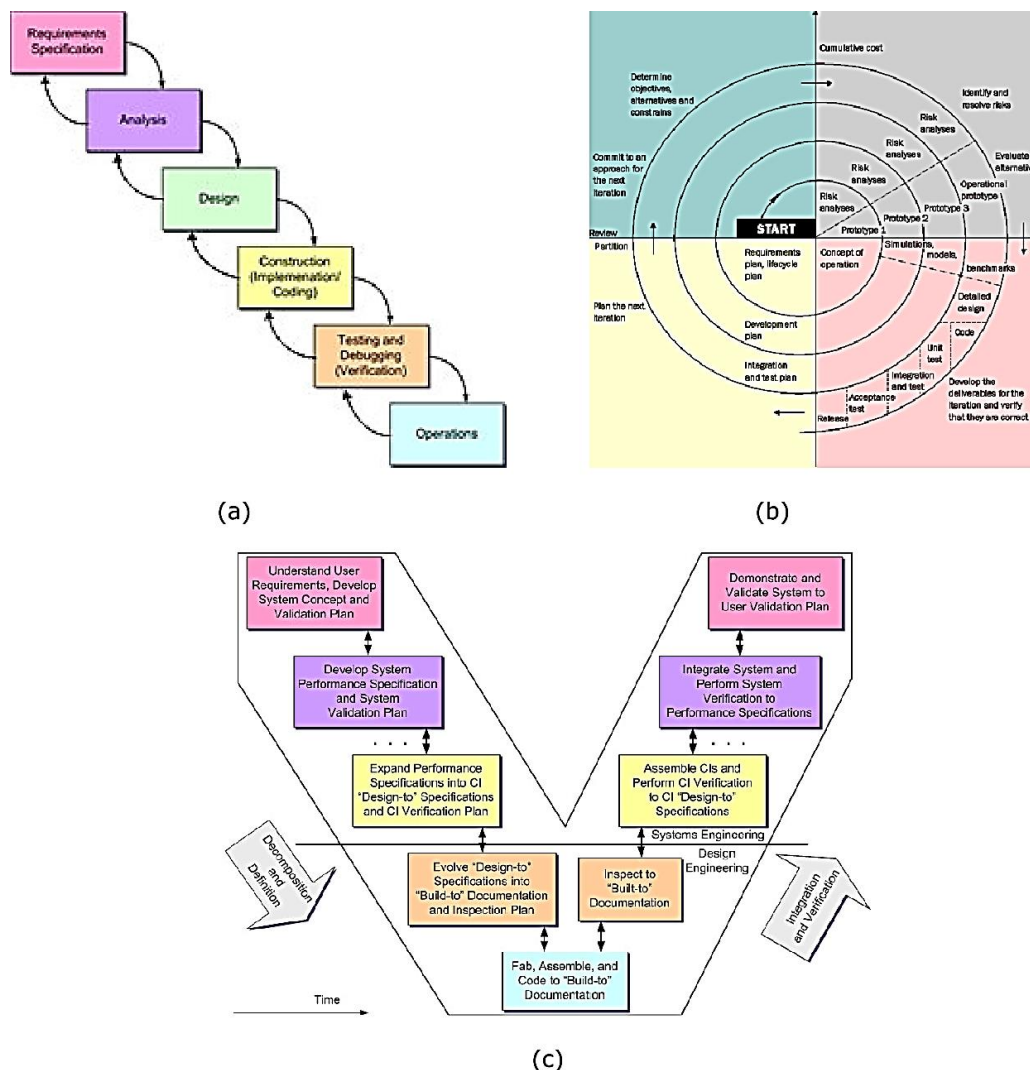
Requirements Specification

Analysis

Design

Construction (Implementation/ Coding)

Testing and Debugging (Verification)

Operations

(a)

Cumulative cost

Determine objectives, alternatives and constrains

Identify and resolve risks

Risk analyses

Risk analyses

Evaluate alternativ

Risk analyses

Operational prototype

Commit to an approach for the next iteration

Risk analyses

Prototype 3

Prototype 2

Prototype 1

START

Review

Partition

Requirements plan, lifecycle plan

Concept of operation

Simulations, models, benchmarks

Detailed design

Plan the next iteration

Development plan

Code

Unit test

Integration and test plan

Integration and test

Acceptance test

Release

Develop the deliverables for the iteration and verify that they are correct

(b)

Understand User Requirements, Develop System Concept and Validation Plan

Develop System Performance Specification and System Validation Plan

Expand Performance Specifications into CI "Design-to" Specifications and CI Verification Plan

Demonstrate and Validate System to User Validation Plan

Integrate System and Perform System Verification to Performance Specifications

Assemble CIs and Perform CI Verification to CI "Design-to" Specifications

Systems Engineering

Design Engineering

Decomposition and Definition

Evolve "Design-to" Specifications into "Build-to" Documentation and Inspection Plan

Inspect to "Built-to" Documentation

Integration and Verification

Fab, Assemble, and Code to "Build-to" Documentation

Time

(c)